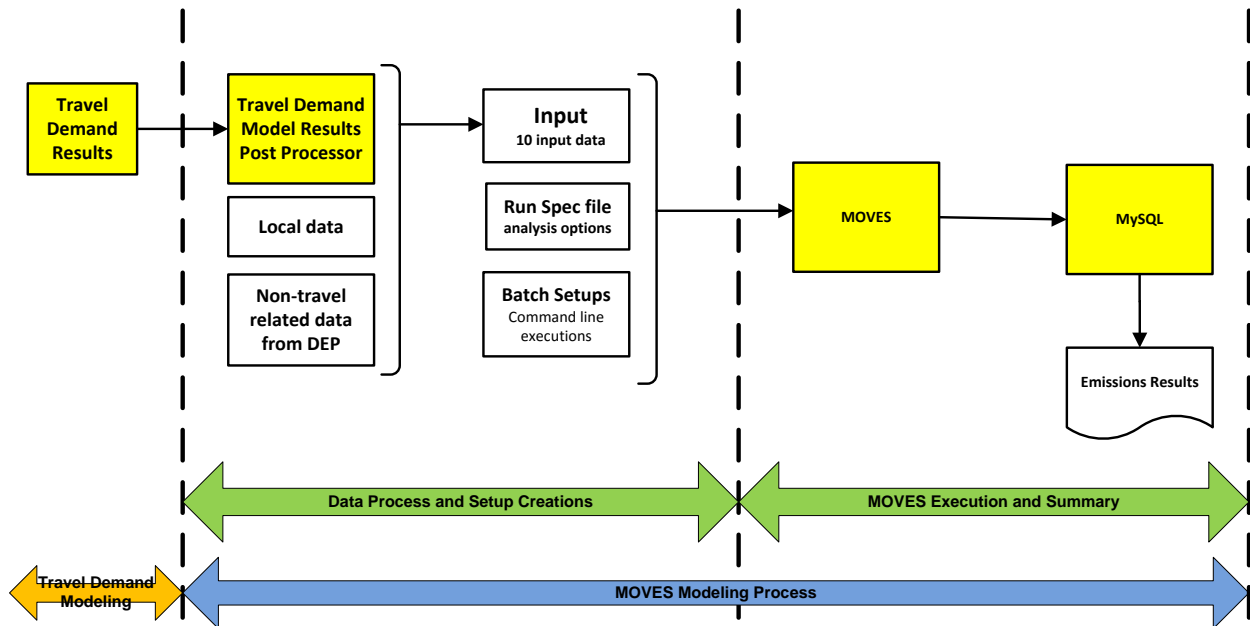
Travel Demand Results

Travel Demand Model Results Post Processor

Local data

Non-travel related data from DEP

Input
10 input data

Run Spec file
analysis options

Batch Setups
Command line executions

MOVES

MySQL

Emissions Results

Data Process and Setup Creations

MOVES Execution and Summary

Travel Demand Modeling

MOVES Modeling Process